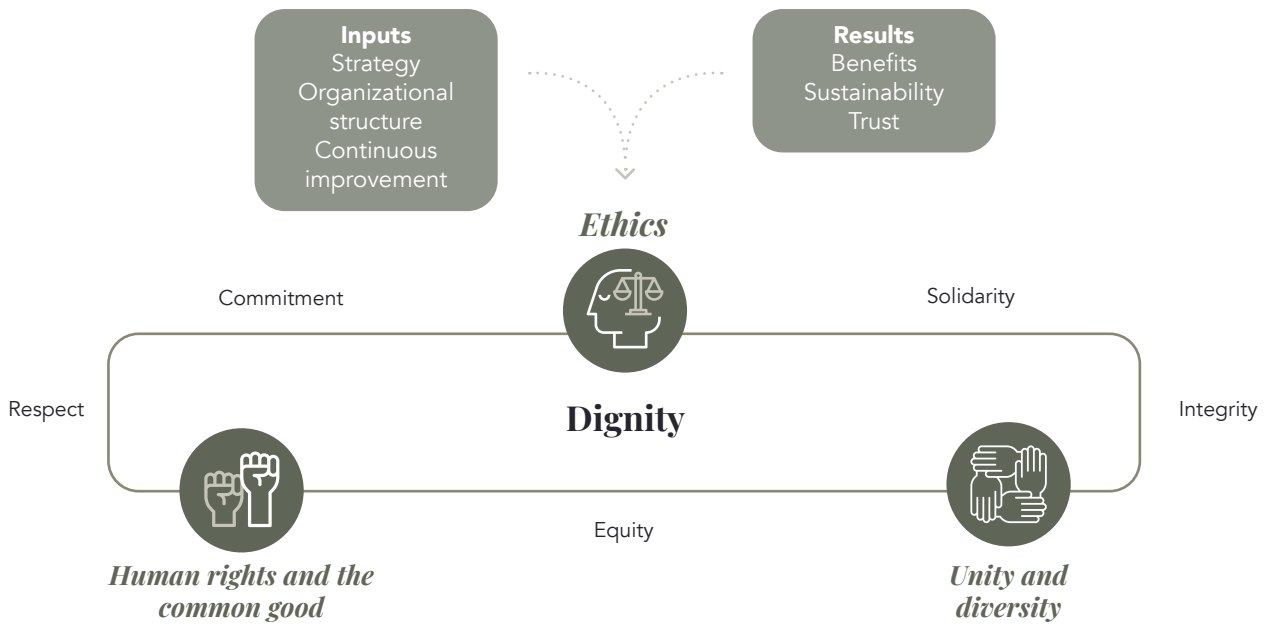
**Inputs**
Strategy
Organizational structure
Continuous improvement

**Results**
Benefits
Sustainability
Trust

*Ethics*

Commitment

Solidarity

Respect

**Dignity**

Integrity

Equity

*Human rights and the common good*

*Unity and diversity*